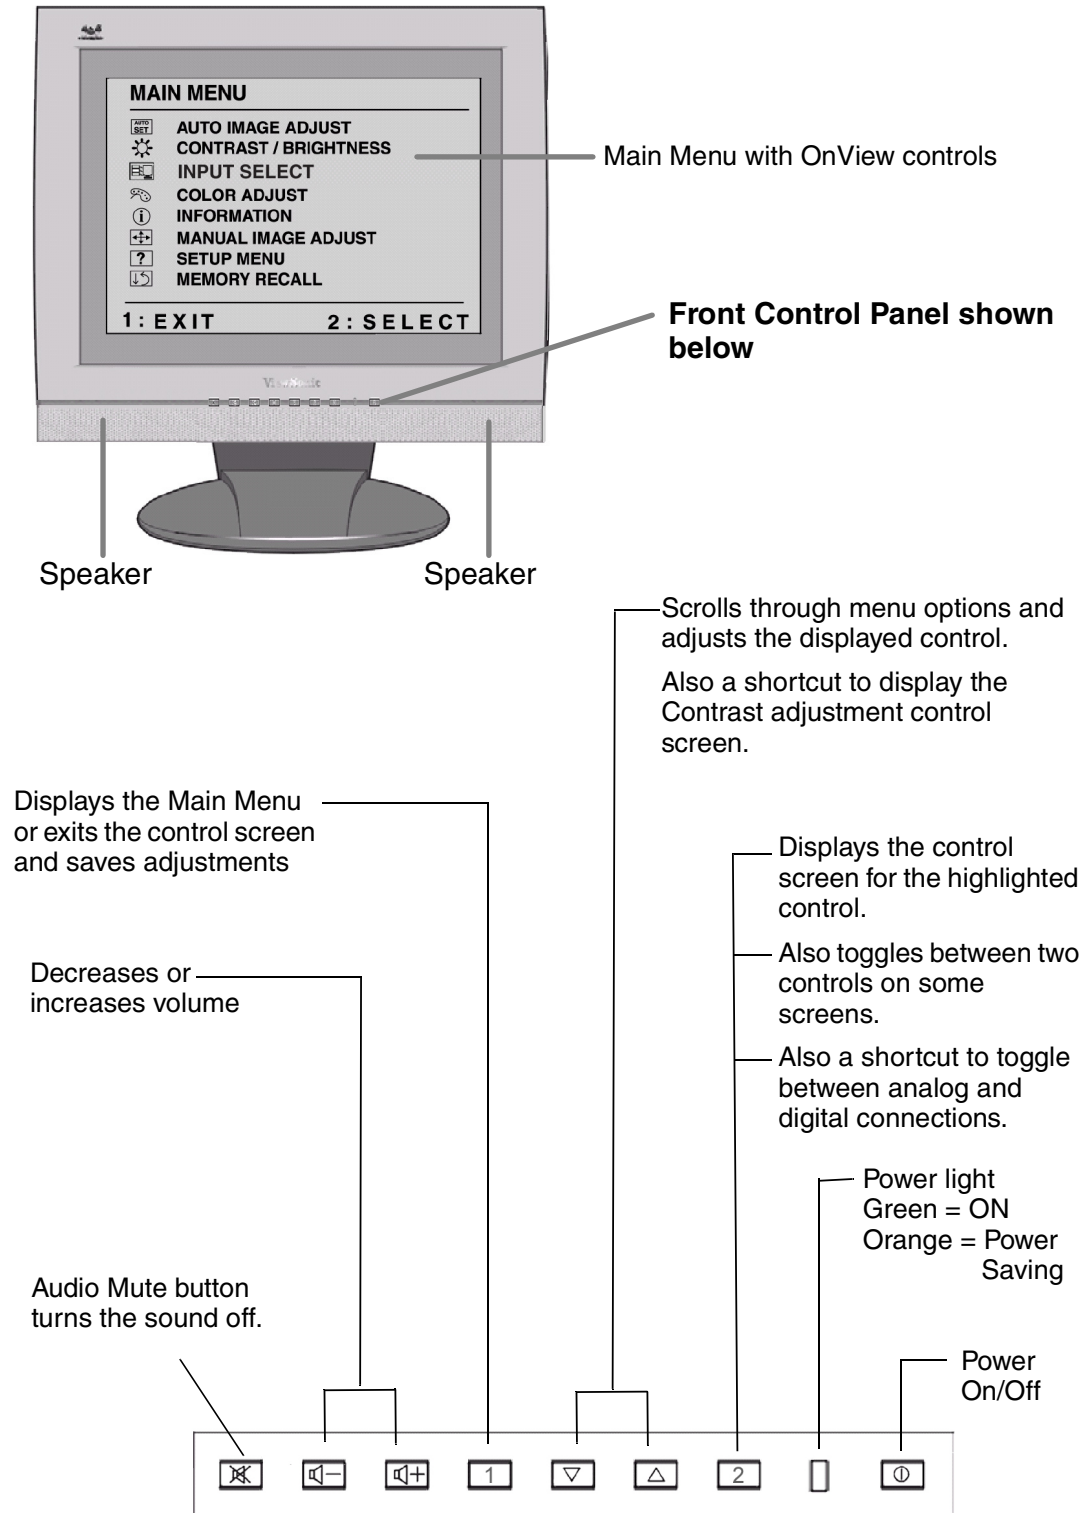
MAIN MENU
AUTO SET AUTO IMAGE ADJUST
CONTRAST / BRIGHTNESS
INPUT SELECT
COLOR ADJUST
INFORMATION
MANUAL IMAGE ADJUST
SETUP MENU
MEMORY RECALL
1: EXIT 2: SELECT

ViewSonic

Main Menu with OnView controls

Front Control Panel shown below

Speaker

Speaker

Scrolls through menu options and adjusts the displayed control.

Also a shortcut to display the Contrast adjustment control screen.

Displays the Main Menu or exits the control screen and saves adjustments

Displays the control screen for the highlighted control.

Also toggles between two controls on some screens.

Also a shortcut to toggle between analog and digital connections.

Decreases or increases volume

Power light
Green = ON
Orange = Power Saving

Audio Mute button turns the sound off.

Power On/Off

1 ▽ △ 2